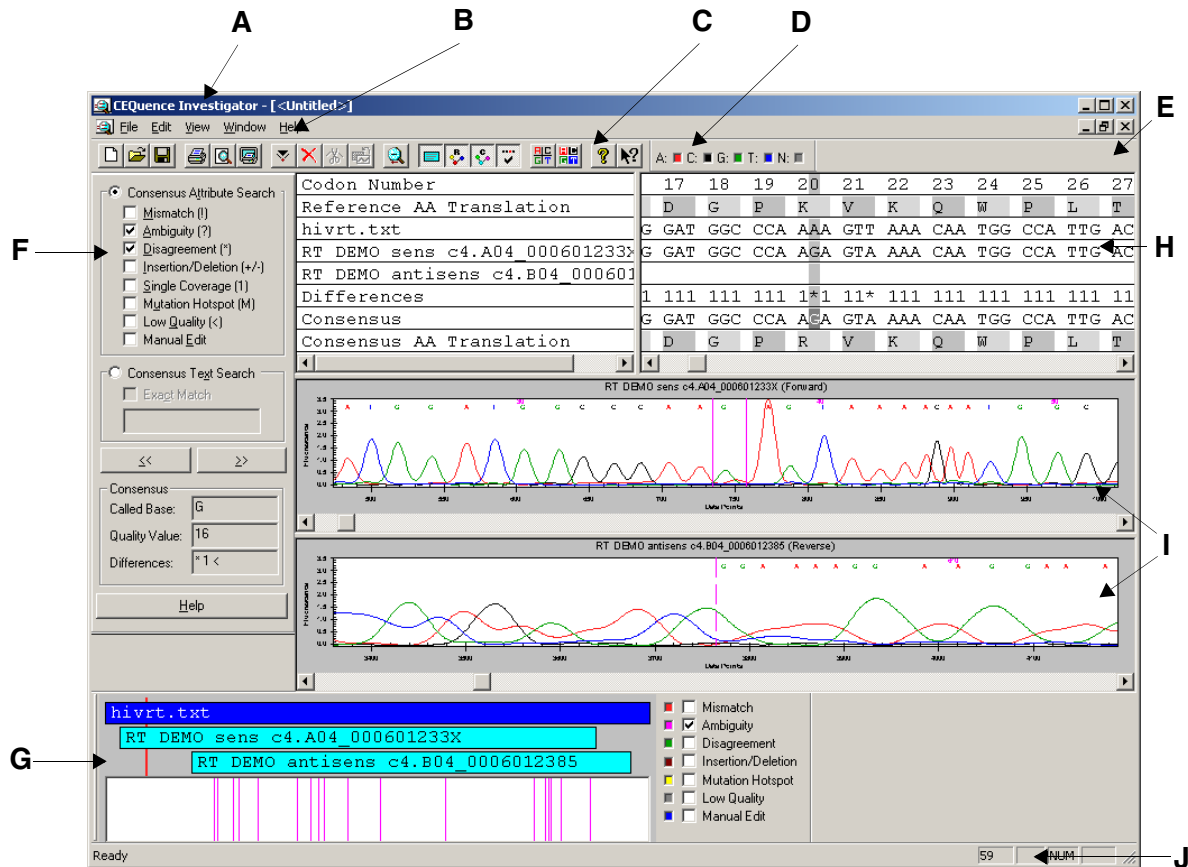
A
B
C
D
E
F
H
I
G
J

CEQuence Investigator - [<Untitled>]

File Edit View Window Help

A: C: G: T: N:

Consensus Attribute Search
Mismatch (!)
Ambiguity (?)
Disagreement (*)
Insertion/Deletion (+/-)
Single Coverage (1)
Mutation Hotspot (M)
Low Quality (<)
Manual Edit

Consensus Text Search
Exact Match

<< >>

Consensus
Called Base: G
Quality Value: 16
Differences: * 1 <

Help

| Codon Number | 17 | 18 | 19 | 20 | 21 | 22 | 23 | 24 | 25 | 26 | 27 |
|---|---|---|---|---|---|---|---|---|---|---|---|
| Reference AA Translation | D | G | P | K | V | K | Q | W | P | L | T |
| hivrt.txt | G GAT | GGC | CCA | AAA | GTT | AAA | CAA | TGG | CCA | TTG | AC |
| RT DEMO sens c4.A04_000601233X | G GAT | GGC | CCA | AGA | GTA | AAA | CAA | TGG | CCA | TTG | AC |
| RT DEMO antisens c4.B04_000601 | | | | | | | | | | | |
| Differences | 1 111 | 111 | 111 | 1*1 | 11* | 111 | 111 | 111 | 111 | 111 | 11 |
| Consensus | G GAT | GGC | CCA | AGA | GTA | AAA | CAA | TGG | CCA | TTG | AC |
| Consensus AA Translation | D | G | P | R | V | K | Q | W | P | L | T |

RT DEMO sens c4.A04_000601233X (Forward)
RT DEMO antisens c4.B04_0006012385 (Reverse)

hivrt.txt
RT DEMO sens c4.A04_000601233X
RT DEMO antisens c4.B04_0006012385

Mismatch
Ambiguity
Disagreement
Insertion/Deletion
Mutation Hotspot
Low Quality
Manual Edit

Ready
59
NUM